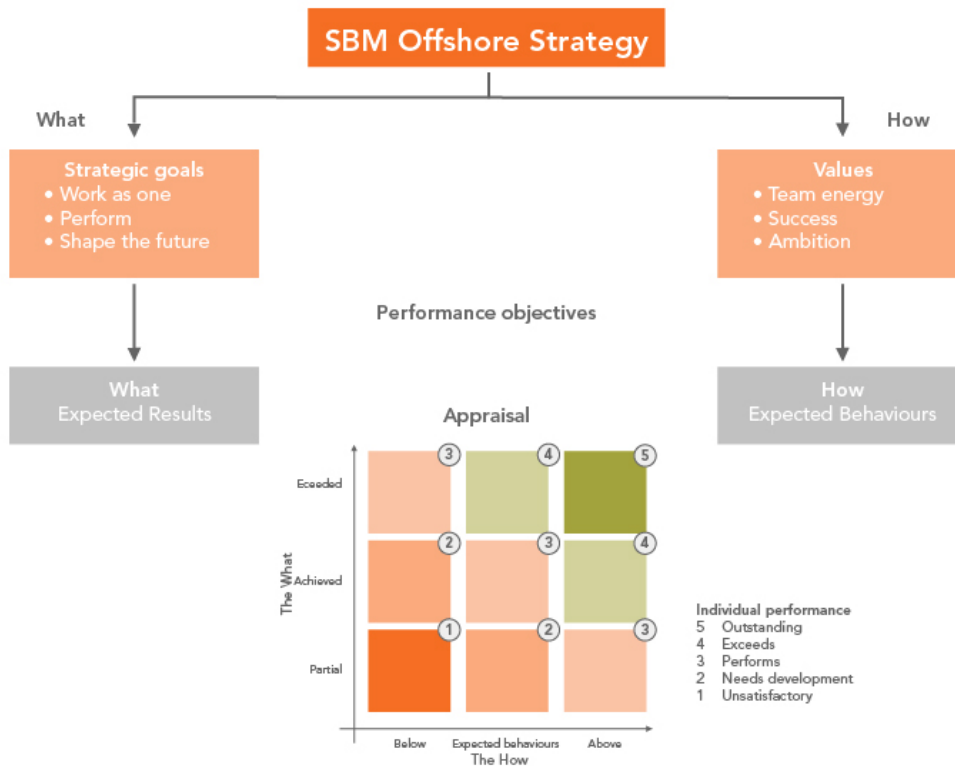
SBM Offshore Strategy

What

How

Strategic goals
• Work as one
• Perform
• Shape the future

Values
• Team energy
• Success
• Ambition

Performance objectives

What
Expected Results

How
Expected Behaviours

Appraisal

| The What | Below | Expected behaviours | Above |
|---|---|---|---|
| Eceeded | 3 | 4 | 5 |
| Achieved | 2 | 3 | 4 |
| Partial | 1 | 2 | 3 |

The How

Individual performance
5 Outstanding
4 Exceeds
3 Performs
2 Needs development
1 Unsatisfactory